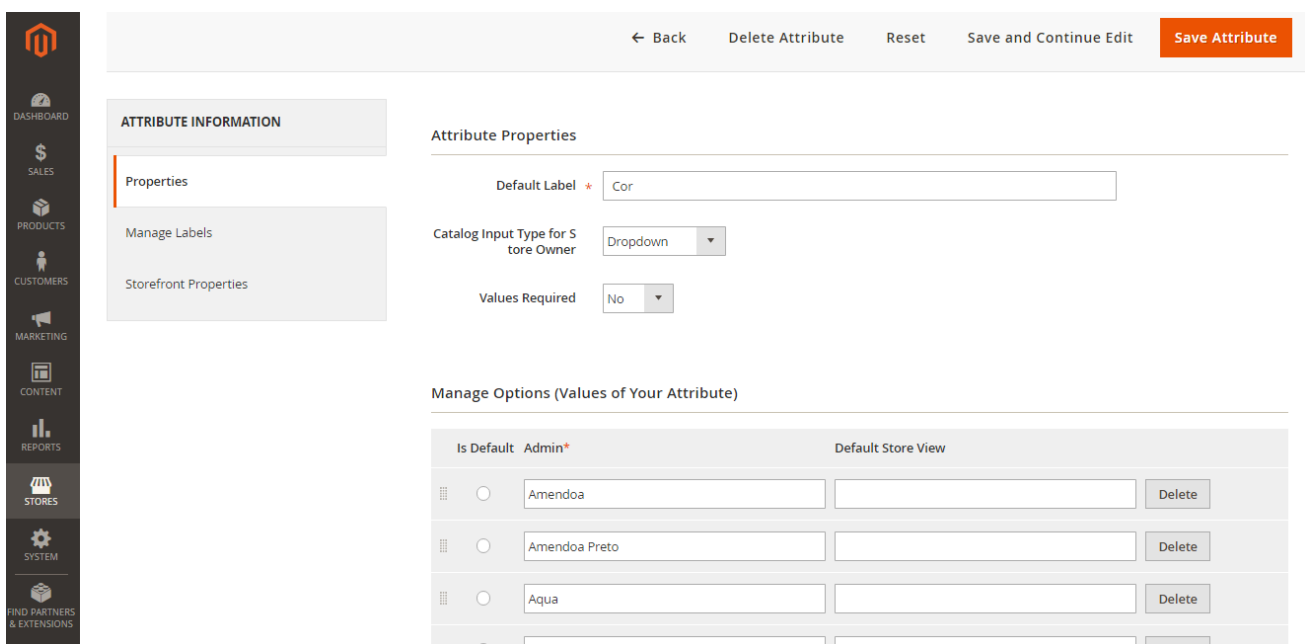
DASHBOARD
SALES
PRODUCTS
CUSTOMERS
MARKETING
CONTENT
REPORTS
STORES
SYSTEM
FIND PARTNERS & EXTENSIONS

← Back Delete Attribute Reset Save and Continue Edit Save Attribute

ATTRIBUTE INFORMATION
Properties
Manage Labels
Storefront Properties

Attribute Properties

Default Label * Cor

Catalog Input Type for Store Owner Dropdown

Values Required No

Manage Options (Values of Your Attribute)

| Is Default | Admin* | Default Store View | |
|---|---|---|---|
| | Amendoa | | Delete |
| | Amendoa Preto | | Delete |
| | Aqua | | Delete |